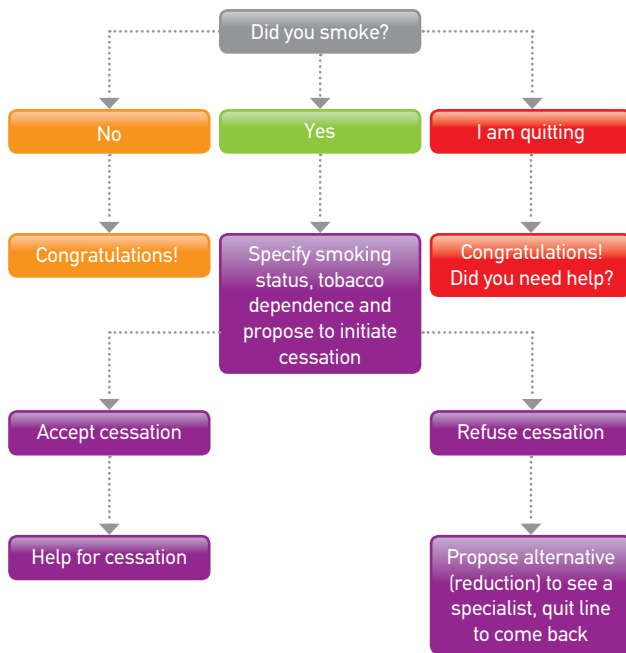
Did you smoke?

No

Yes

I am quitting

Congratulations!

Specify smoking status, tobacco dependence and propose to initiate cessation

Congratulations! Did you need help?

Accept cessation

Refuse cessation

Help for cessation

Propose alternative (reduction) to see a specialist, quit line to come back